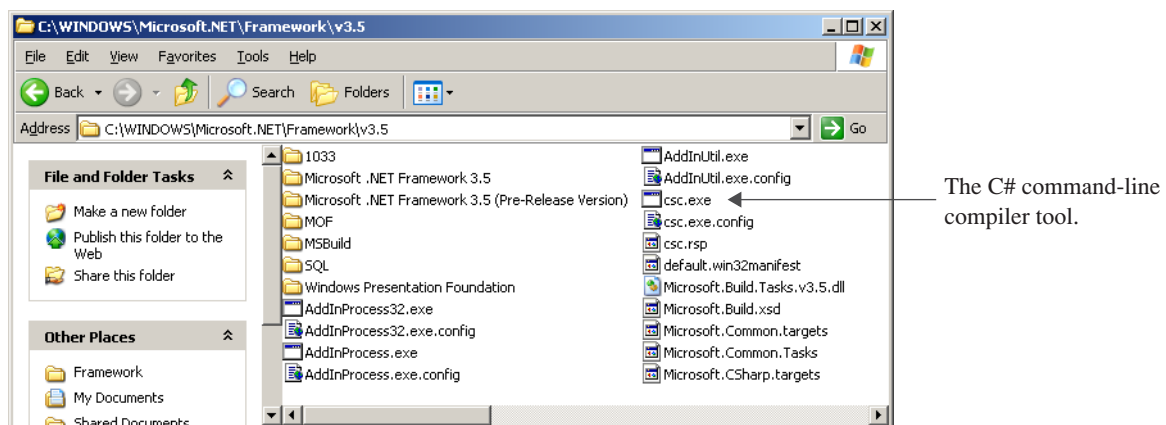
C:\WINDOWS\Microsoft.NET\Framework\v3.5

File Edit View Favorites Tools Help

Back Search Folders

Address C:\WINDOWS\Microsoft.NET\Framework\v3.5 Go

File and Folder Tasks

Make a new folder

Publish this folder to the Web

Share this folder

Other Places

Framework

My Documents

Shared Documents

1033
Microsoft .NET Framework 3.5
Microsoft .NET Framework 3.5 (Pre-Release Version)
MOF
MSBuild
SQL
Windows Presentation Foundation
AddInProcess32.exe
AddInProcess32.exe.config
AddInProcess.exe
AddInProcess.exe.config

AddInUtil.exe
AddInUtil.exe.config
csc.exe
csc.exe.config
csc.rsp
default.win32manifest
Microsoft.Build.Tasks.v3.5.dll
Microsoft.Build.xsd
Microsoft.Common.targets
Microsoft.Common.Tasks
Microsoft.CSharp.targets

The C# command-line compiler tool.